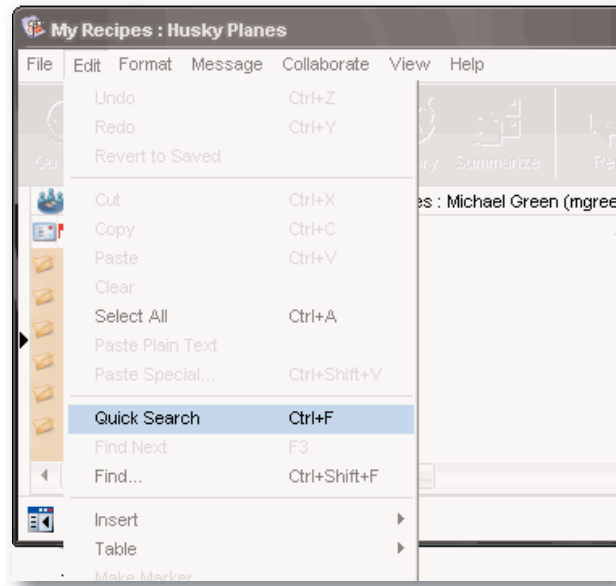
My Recipes : Husky Planes

File Edit Format Message Collaborate View Help

Undo Ctrl+Z
Redo Ctrl+Y
Revert to Saved

Cut Ctrl+X
Copy Ctrl+C
Paste Ctrl+V
Clear
Select All Ctrl+A
Paste Plain Text
Paste Special... Ctrl+Shift+V

Quick Search Ctrl+F
Find Next F3
Find... Ctrl+Shift+F

Insert
Table
Make Marker

Go ry Summarize Re

es : Michael Green (mgree